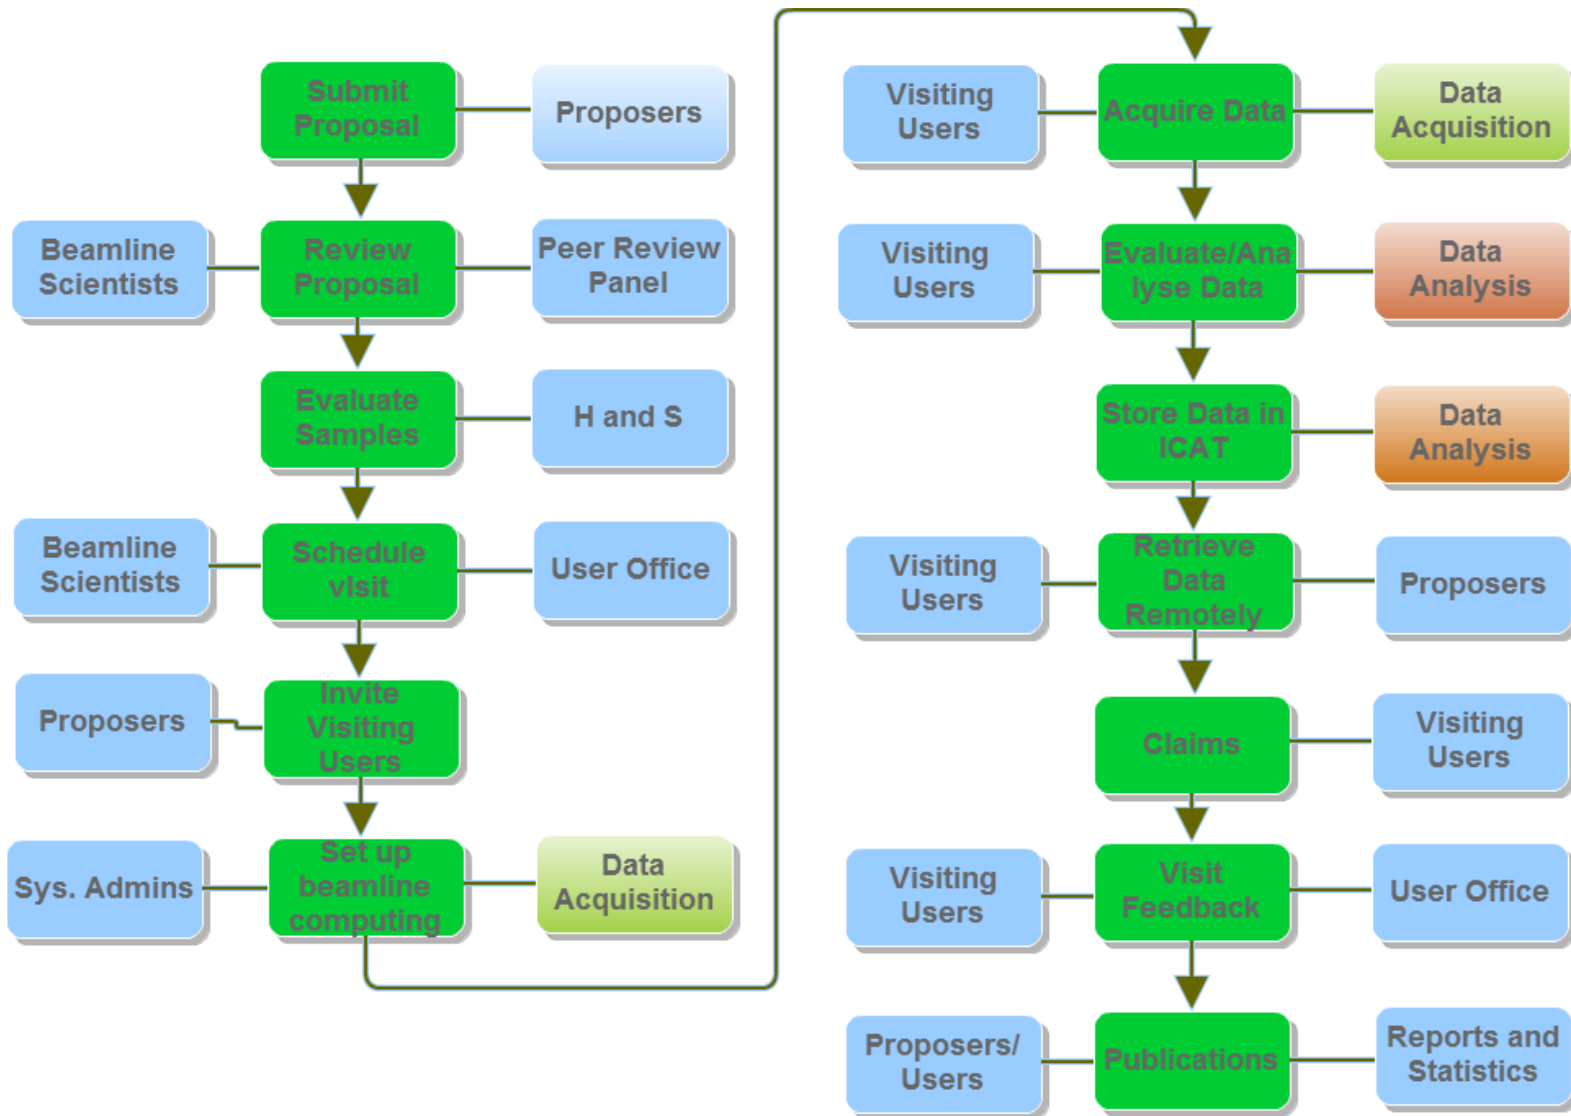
Submit Proposal

Proposers

Beamline Scientists

Review Proposal

Peer Review Panel

Evaluate Samples

H and S

Beamline Scientists

Schedule visit

User Office

Proposers

Invite Visiting Users

Sys. Admins

Set up beamline computing

Data Acquisition

Visiting Users

Acquire Data

Data Acquisition

Visiting Users

Evaluate/Analyse Data

Data Analysis

Store Data in ICAT

Data Analysis

Visiting Users

Retrieve Data Remotely

Proposers

Claims

Visiting Users

Visiting Users

Visit Feedback

User Office

Proposers/ Users

Publications

Reports and Statistics